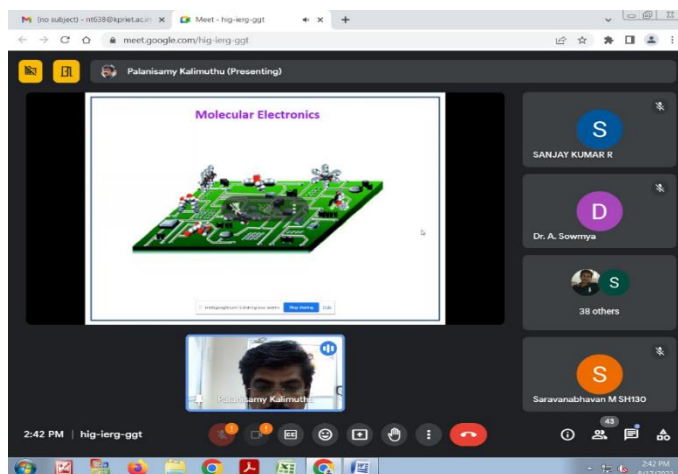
(no subject) - nt638@kpriet.ac.in ×
Meet - hig-ierg-ggt ×
+
meet.google.com/hig-ierg-ggt
Palanisamy Kalimuthu (Presenting)
Molecular Electronics
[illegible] Stop sharing Hide
S
SANJAY KUMAR R
D
Dr. A. Sowmya
S
38 others
Palanisamy Kalimuthu
S
Saravanabhavan M SH130
2:42 PM | hig-ierg-ggt
43
2:42 PM
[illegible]